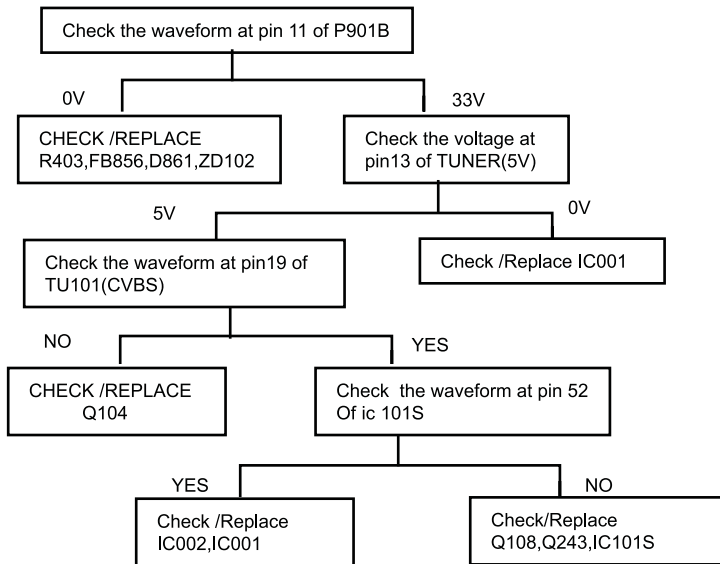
Check the waveform at pin 11 of P901B

0V

33V

CHECK /REPLACE
R403,FB856,D861,ZD102

Check the voltage at
pin13 of TUNER(5V)

5V

0V

Check the waveform at pin19 of
TU101(CVBS)

Check /Replace IC001

NO

YES

CHECK /REPLACE
Q104

Check the waveform at pin 52
Of ic 101S

YES

NO

Check /Replace
IC002,IC001

Check/Replace
Q108,Q243,IC101S